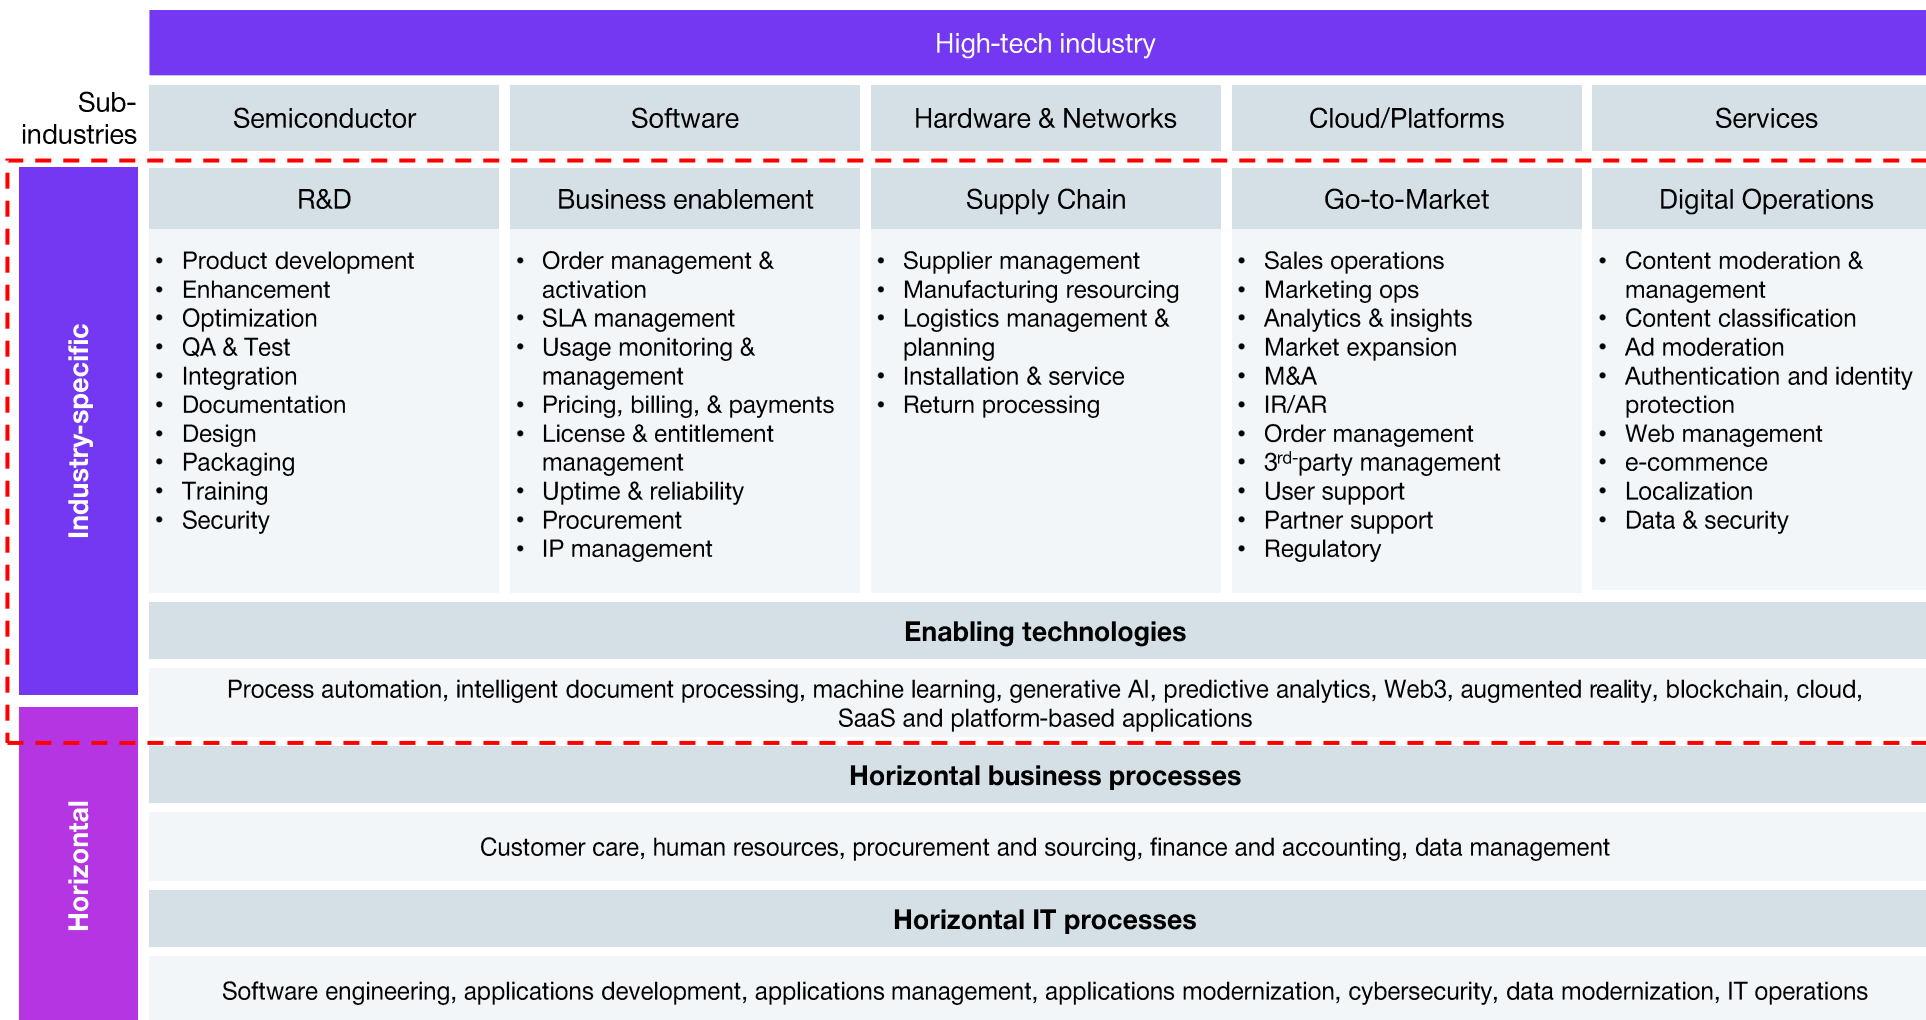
High-tech industry

Sub-industries

| Semiconductor | Software | Hardware & Networks | Cloud/Platforms | Services |
|---|---|---|---|---|

Industry-specific

| R&D | Business enablement | Supply Chain | Go-to-Market | Digital Operations |
|---|---|---|---|---|
| • Product development<br>• Enhancement<br>• Optimization<br>• QA & Test<br>• Integration<br>• Documentation<br>• Design<br>• Packaging<br>• Training<br>• Security | • Order management & activation<br>• SLA management<br>• Usage monitoring & management<br>• Pricing, billing, & payments<br>• License & entitlement management<br>• Uptime & reliability<br>• Procurement<br>• IP management | • Supplier management<br>• Manufacturing resourcing<br>• Logistics management & planning<br>• Installation & service<br>• Return processing | • Sales operations<br>• Marketing ops<br>• Analytics & insights<br>• Market expansion<br>• M&A<br>• IR/AR<br>• Order management<br>• 3$^{rd}$-party management<br>• User support<br>• Partner support<br>• Regulatory | • Content moderation & management<br>• Content classification<br>• Ad moderation<br>• Authentication and identity protection<br>• Web management<br>• e-commence<br>• Localization<br>• Data & security |

Enabling technologies

Process automation, intelligent document processing, machine learning, generative AI, predictive analytics, Web3, augmented reality, blockchain, cloud, SaaS and platform-based applications

Horizontal

Horizontal business processes

Customer care, human resources, procurement and sourcing, finance and accounting, data management

Horizontal IT processes

Software engineering, applications development, applications management, applications modernization, cybersecurity, data modernization, IT operations